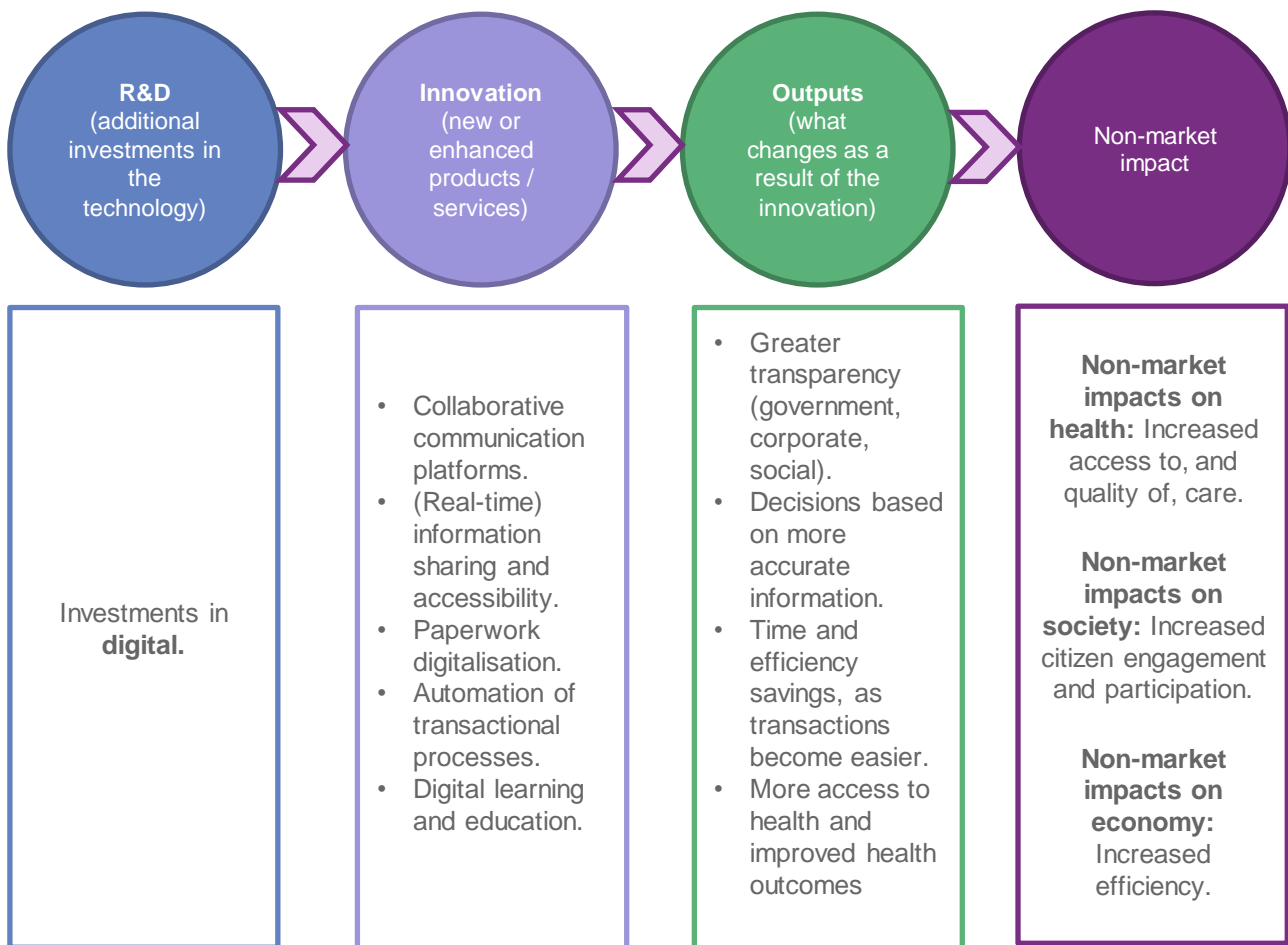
**R&D** (additional investments in the technology)

**Innovation** (new or enhanced products / services)

**Outputs** (what changes as a result of the innovation)

Non-market impact

Investments in **digital.**

- Collaborative communication platforms.
- (Real-time) information sharing and accessibility.
- Paperwork digitalisation.
- Automation of transactional processes.
- Digital learning and education.

- Greater transparency (government, corporate, social).
- Decisions based on more accurate information.
- Time and efficiency savings, as transactions become easier.
- More access to health and improved health outcomes

**Non-market impacts on health:** Increased access to, and quality of, care.

**Non-market impacts on society:** Increased citizen engagement and participation.

**Non-market impacts on economy:** Increased efficiency.